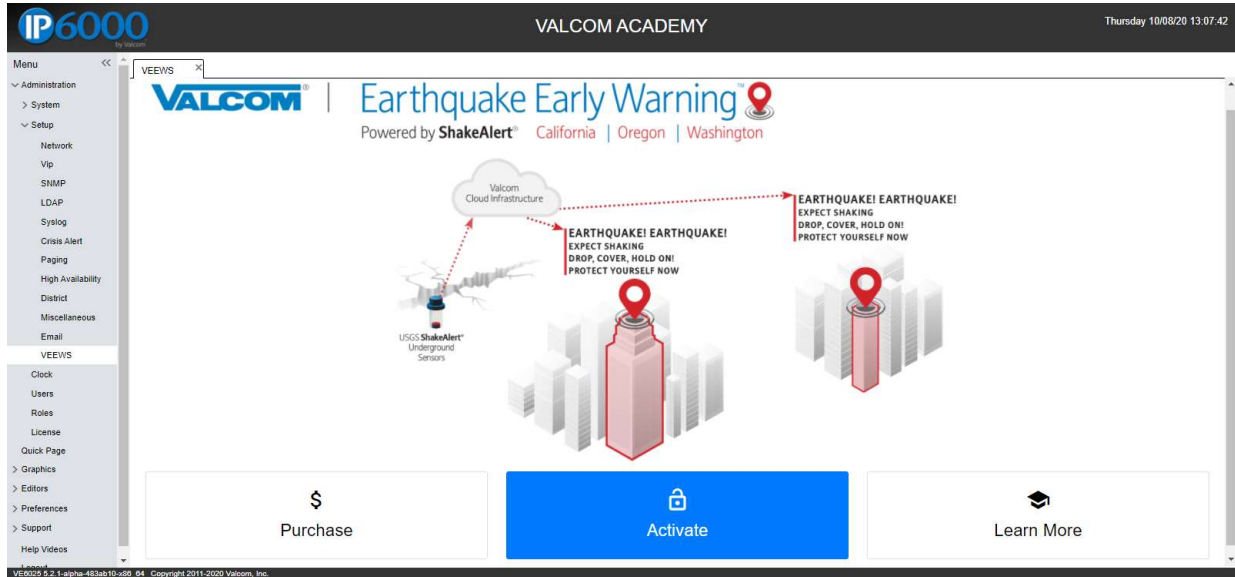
IP6000 by Valcom

VALCOM ACADEMY

Thursday 10/08/20 13:07:42

Menu <<

Administration
> System
Setup
Network
Vip
SNMP
LDAP
Syslog
Crisis Alert
Paging
High Availability
District
Miscellaneous
Email
VEEWS
Clock
Users
Roles
License
Quick Page
> Graphics
> Editors
> Preferences
> Support
Help Videos

VEEWS ×

VALCOM® | Earthquake Early Warning™

Powered by ShakeAlert® California | Oregon | Washington

Valcom Cloud Infrastructure

EARTHQUAKE! EARTHQUAKE!
EXPECT SHAKING
DROP, COVER, HOLD ON!
PROTECT YOURSELF NOW

EARTHQUAKE! EARTHQUAKE!
EXPECT SHAKING
DROP, COVER, HOLD ON!
PROTECT YOURSELF NOW

USGS ShakeAlert® Underground Sensors

$
Purchase

Activate

Learn More

VE6025 5.2.1-alpha-483ab10-x86_64 Copyright 2011-2020 Valcom, Inc.